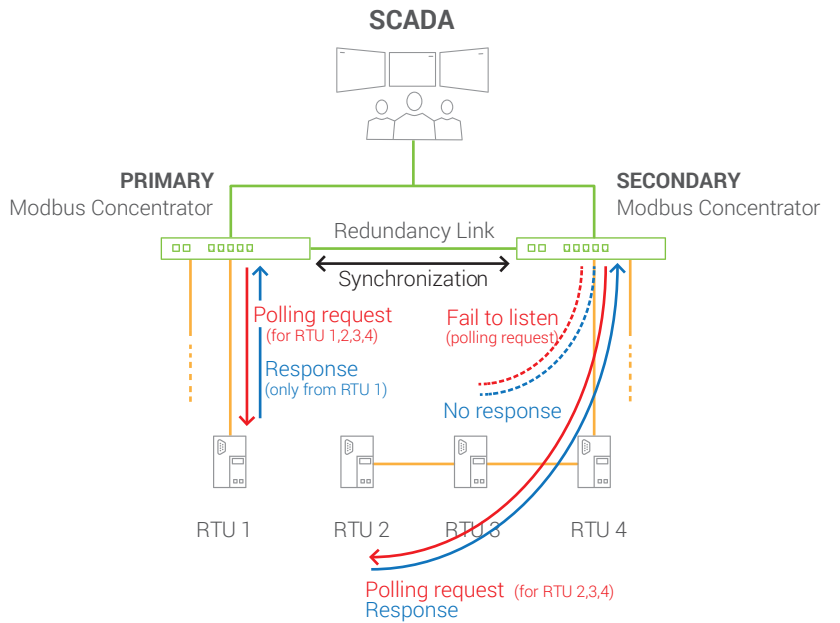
SCADA

PRIMARY
Modbus Concentrator

SECONDARY
Modbus Concentrator

Redundancy Link

Synchronization

Polling request
(for RTU 1,2,3,4)

Response
(only from RTU 1)

Fail to listen
(polling request)

No response

RTU 1

RTU 2

RTU 3

RTU 4

Polling request (for RTU 2,3,4)
Response